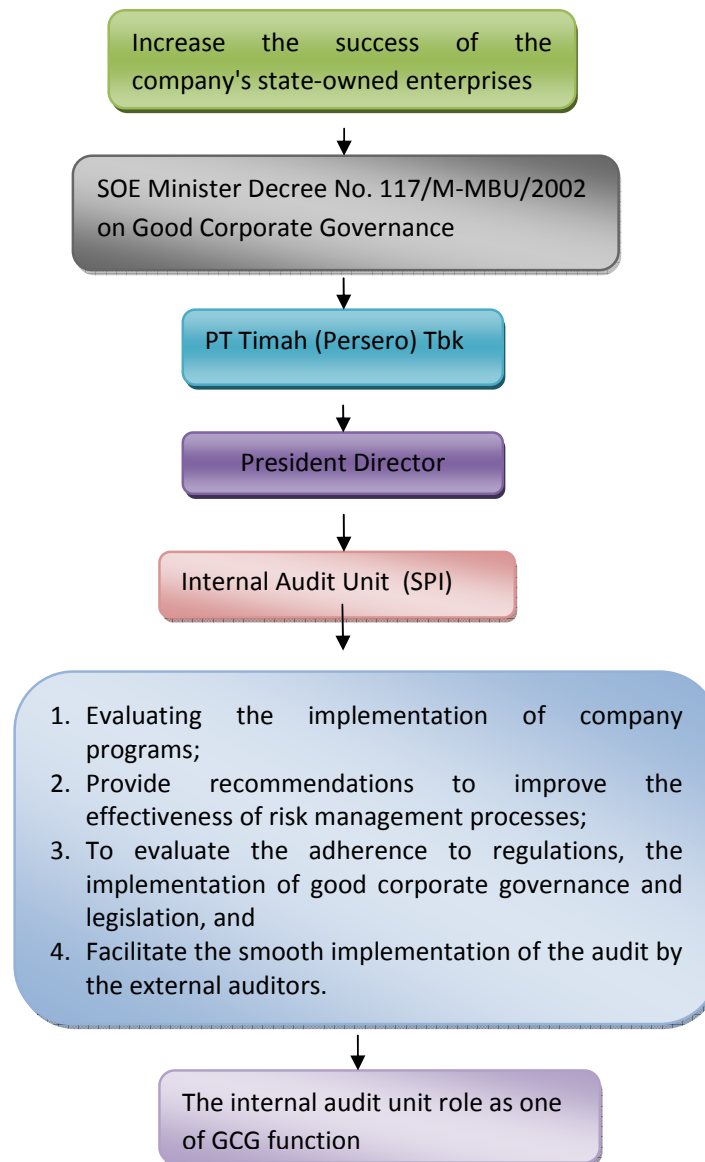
Increase the success of the company's state-owned enterprises

SOE Minister Decree No. 117/M-MBU/2002 on Good Corporate Governance

PT Timah (Persero) Tbk

President Director

Internal Audit Unit (SPI)

1. Evaluating the implementation of company programs;
2. Provide recommendations to improve the effectiveness of risk management processes;
3. To evaluate the adherence to regulations, the implementation of good corporate governance and legislation, and
4. Facilitate the smooth implementation of the audit by the external auditors.

The internal audit unit role as one of GCG function